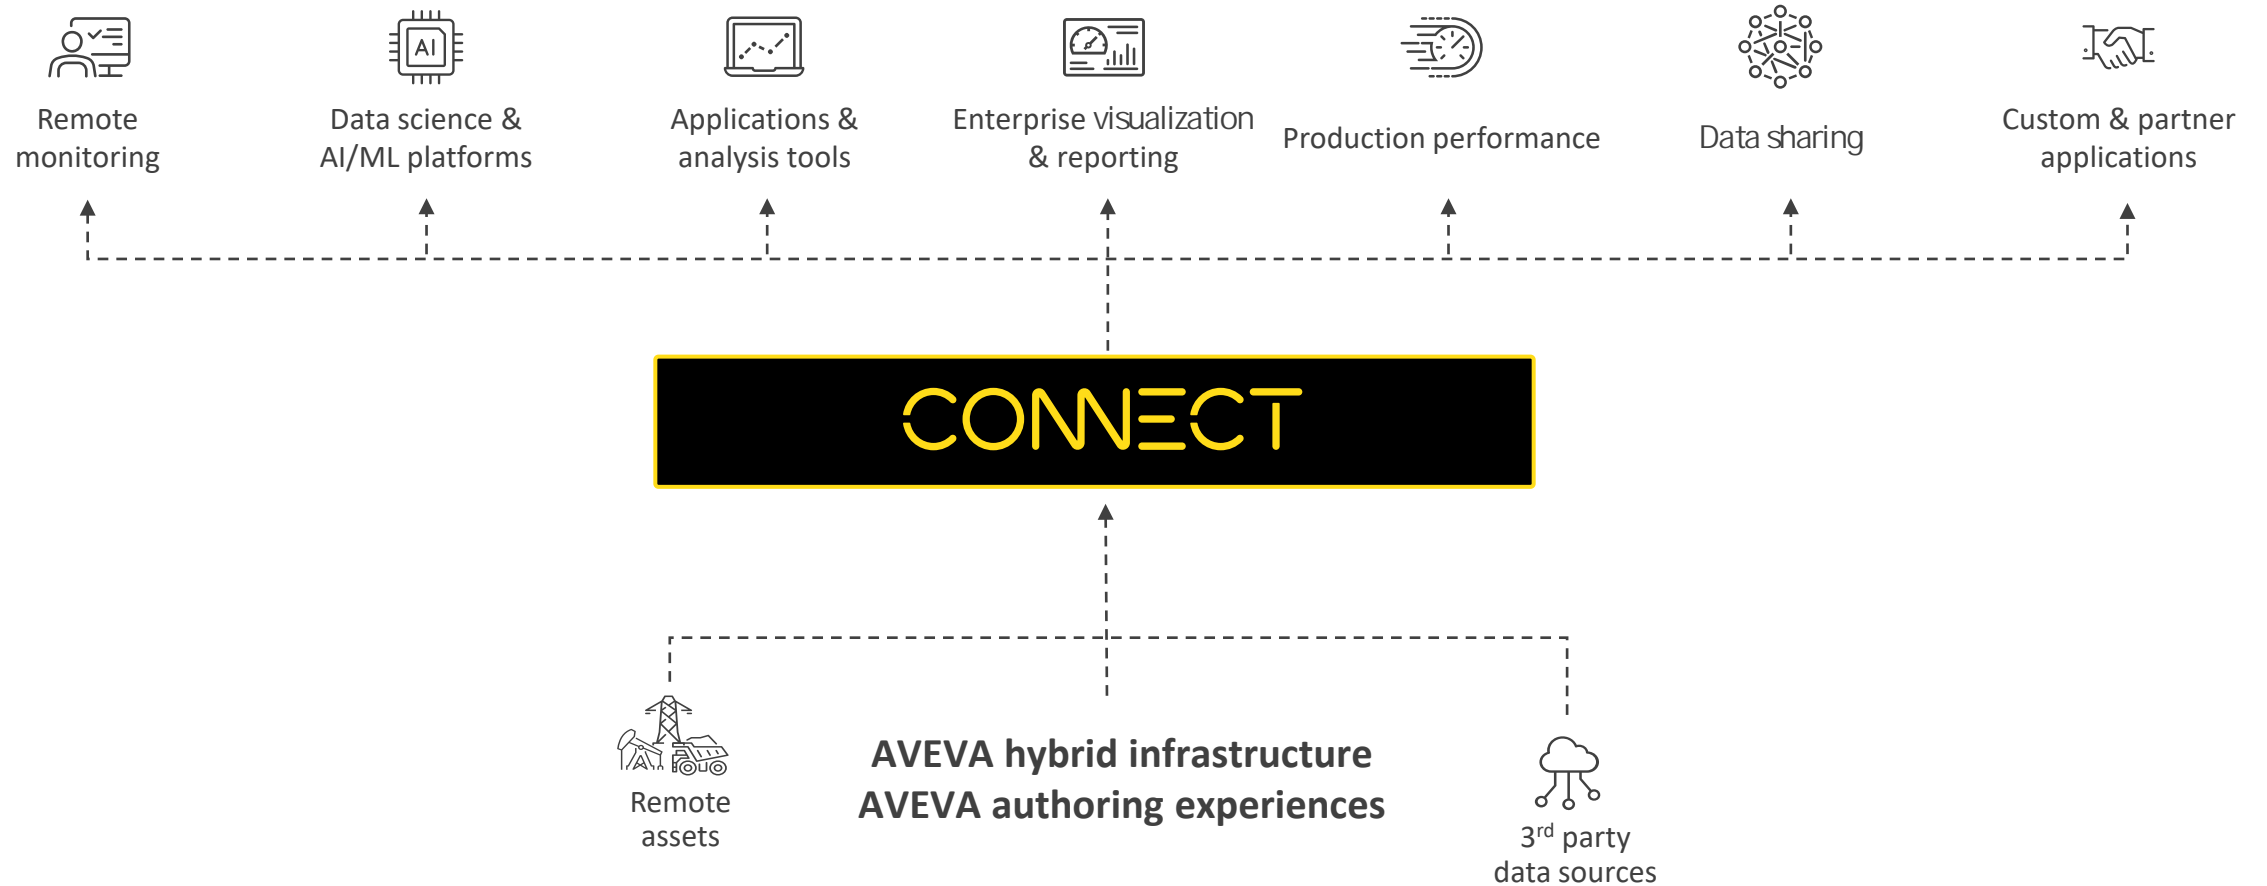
AI

Remote monitoring

Data science & AI/ML platforms

Applications & analysis tools

Enterprise visualization & reporting

Production performance

Data sharing

Custom & partner applications

CONNECT

Remote assets

AVEVA hybrid infrastructure
AVEVA authoring experiences

3$^{rd}$ party data sources